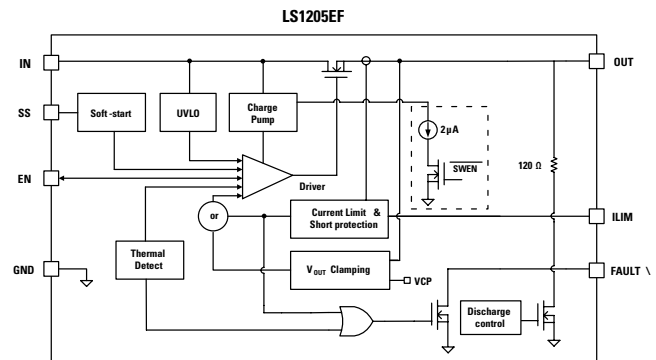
LS1205EF

IN

SS

EN

GND

Soft -start

UVLO

Charge Pump

Driver

or

Thermal Detect

Current Limit & Short protection

$V_{OUT}$ Clamping

VCP

2µA

$\overline{SWEN}$

120 Ω

Discharge control

OUT

ILIM

FAULT \